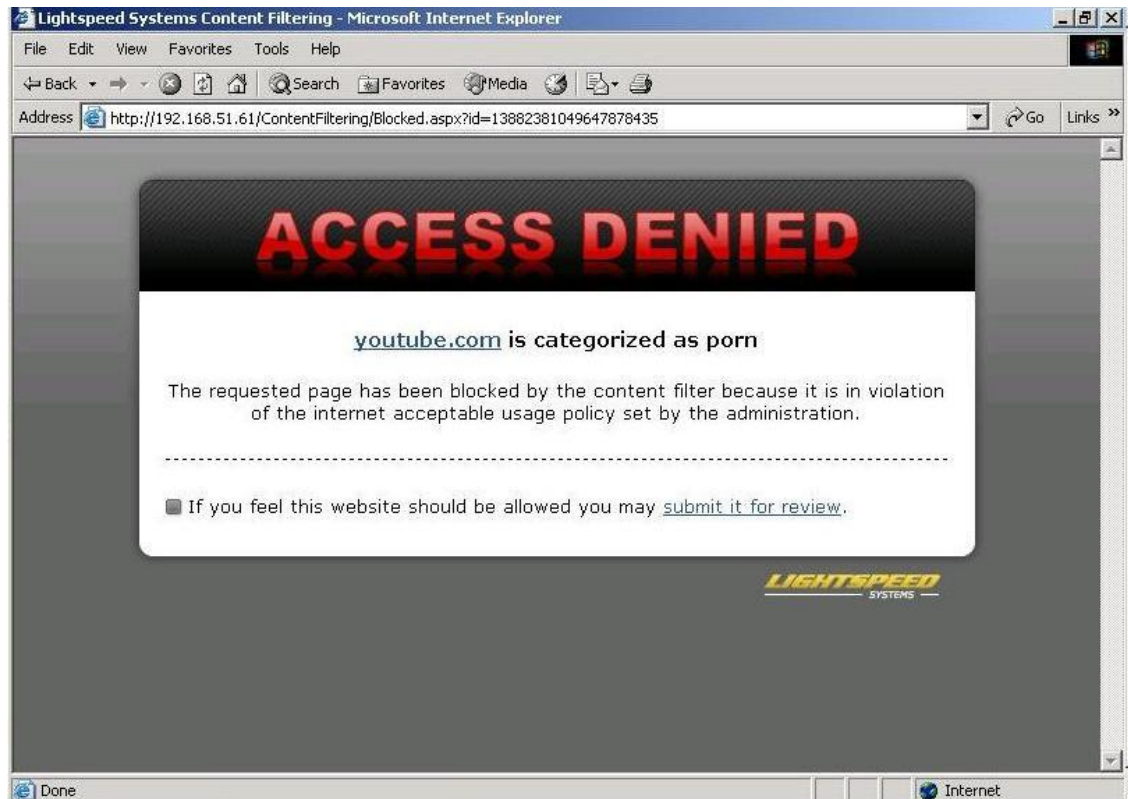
Lightspeed Systems Content Filtering - Microsoft Internet Explorer

File Edit View Favorites Tools Help

Back Search Favorites Media

Address http://192.168.51.61/ContentFiltering/Blocked.aspx?id=13882381049647878435 Go Links »

ACCESS DENIED

youtube.com is categorized as porn

The requested page has been blocked by the content filter because it is in violation of the internet acceptable usage policy set by the administration.

If you feel this website should be allowed you may submit it for review.

LIGHTSPEED SYSTEMS

Done

Internet